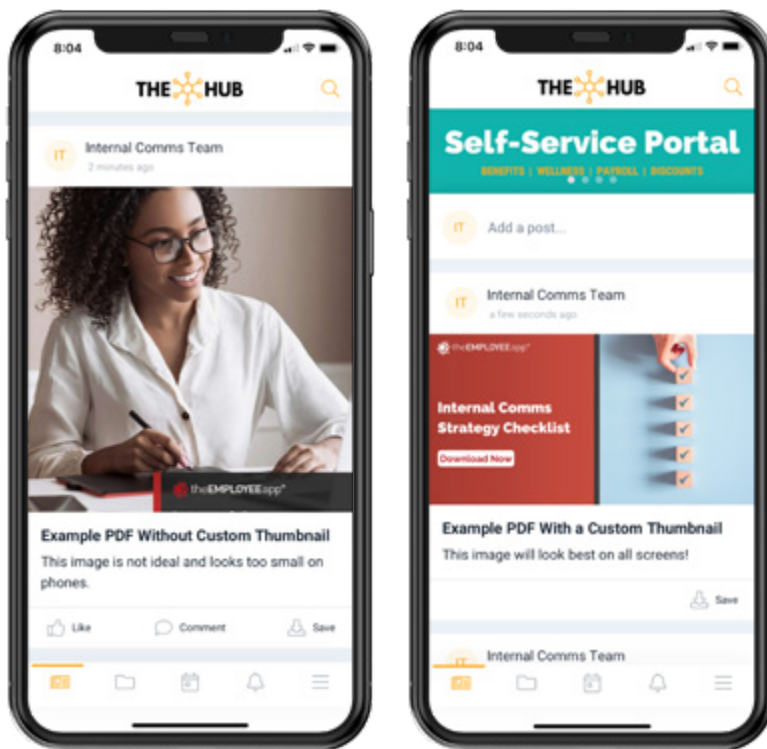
8:04

THE HUB

IT Internal Comms Team
2 minutes ago

theEMPLOYEEapp

Example PDF Without Custom Thumbnail
This image is not ideal and looks too small on phones.

Like Comment Save

8:04

THE HUB

Self-Service Portal
BENEFITS | WELLNESS | PAYROLL | DISCOUNTS

IT Add a post...

IT Internal Comms Team
a few seconds ago

theEMPLOYEEapp

Internal Comms Strategy Checklist
Download Now

Example PDF With a Custom Thumbnail
This image will look best on all screens!

Save

Internal Comms Team